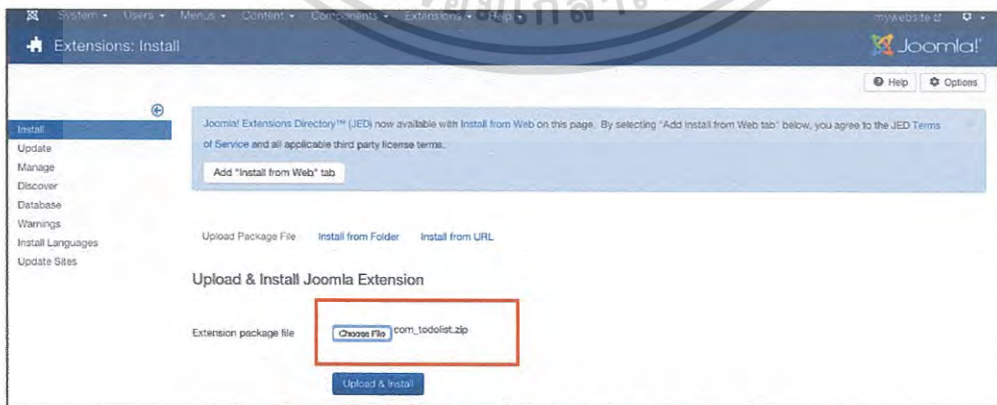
System ▾ Users ▾ Menus ▾ Content ▾ Components ▾ Extensions ▾ Help ▾

mywebsite ☐ ▾

Extensions: Install

Joomla!

Help Options

Install
Update
Manage
Discover
Database
Warnings
Install Languages
Update Sites

Joomla! Extensions Directory™ (JED) now available with Install from Web on this page. By selecting "Add Install from Web tab" below, you agree to the JED Terms of Service and all applicable third party license terms.

Add "Install from Web" tab

Upload Package File Install from Folder Install from URL

Upload & Install Joomla Extension

Extension package file Choose File com_todolist.zip

Upload & Install